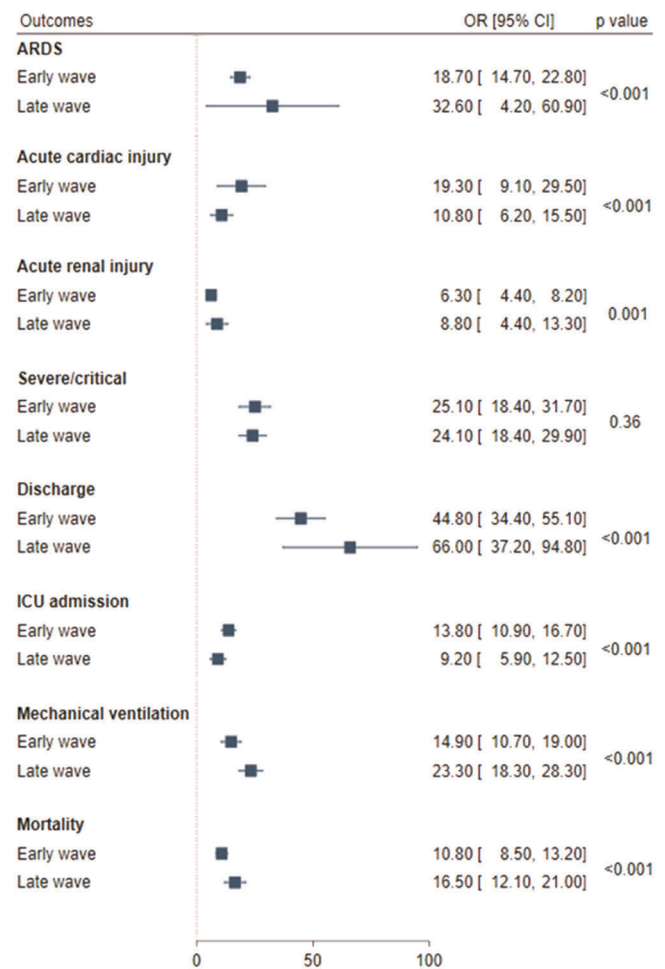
| Outcomes | OR [95% CI] | p value |
|---|---|---|
| **ARDS** | | |
| Early wave | 18.70 [ 14.70, 22.80] | <0.001 |
| Late wave | 32.60 [ 4.20, 60.90] | |
| **Acute cardiac injury** | | |
| Early wave | 19.30 [ 9.10, 29.50] | <0.001 |
| Late wave | 10.80 [ 6.20, 15.50] | |
| **Acute renal injury** | | |
| Early wave | 6.30 [ 4.40, 8.20] | 0.001 |
| Late wave | 8.80 [ 4.40, 13.30] | |
| **Severe/critical** | | |
| Early wave | 25.10 [ 18.40, 31.70] | 0.36 |
| Late wave | 24.10 [ 18.40, 29.90] | |
| **Discharge** | | |
| Early wave | 44.80 [ 34.40, 55.10] | <0.001 |
| Late wave | 66.00 [ 37.20, 94.80] | |
| **ICU admission** | | |
| Early wave | 13.80 [ 10.90, 16.70] | <0.001 |
| Late wave | 9.20 [ 5.90, 12.50] | |
| **Mechanical ventilation** | | |
| Early wave | 14.90 [ 10.70, 19.00] | <0.001 |
| Late wave | 23.30 [ 18.30, 28.30] | |
| **Mortality** | | |
| Early wave | 10.80 [ 8.50, 13.20] | <0.001 |
| Late wave | 16.50 [ 12.10, 21.00] | |

0 50 100